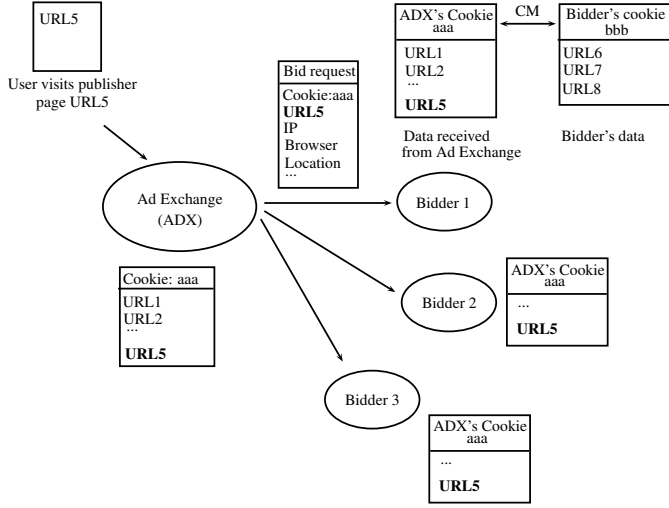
URL5

User visits publisher page URL5

Bid request
Cookie:aaa
**URL5**
IP
Browser
Location
...

ADX's Cookie
aaa
URL1
URL2
...
**URL5**

CM

Bidder's cookie
bbb
URL6
URL7
URL8

Data received from Ad Exchange

Bidder's data

Ad Exchange
(ADX)

Bidder 1

Cookie: aaa
URL1
URL2
...
**URL5**

Bidder 2

ADX's Cookie
aaa
...
**URL5**

Bidder 3

ADX's Cookie
aaa
...
**URL5**